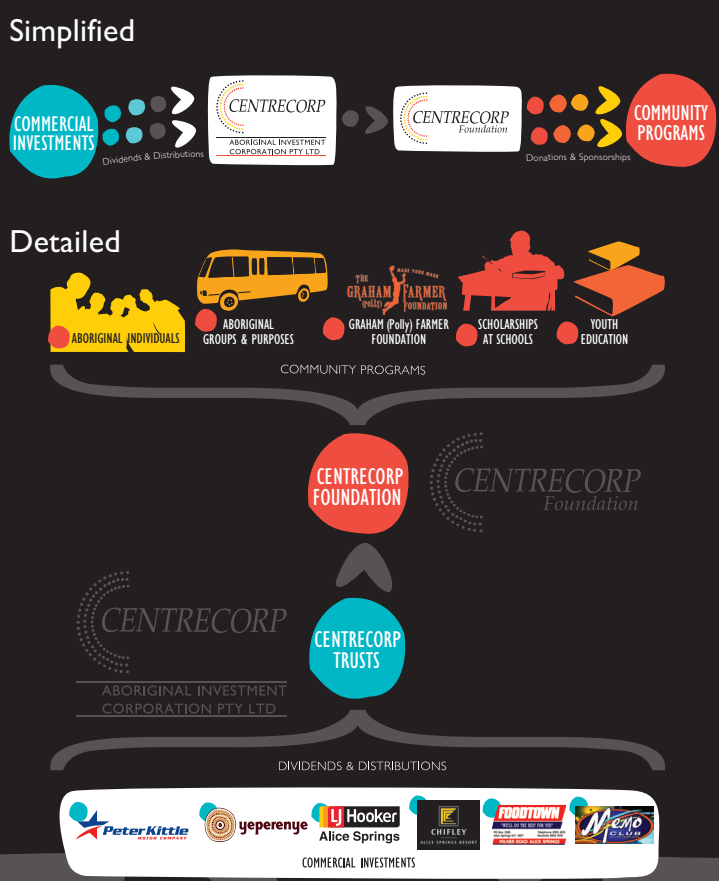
Simplified

COMMERCIAL INVESTMENTS

Dividends & Distributions

CENTRECORP
ABORIGINAL INVESTMENT CORPORATION PTY LTD

CENTRECORP
Foundation

Donations & Sponsorships

COMMUNITY PROGRAMS

Detailed

ABORIGINAL INDIVIDUALS

ABORIGINAL GROUPS & PURPOSES

THE GRAHAM (Polly) FARMER FOUNDATION
MAKE YOUR MARK

GRAHAM (Polly) FARMER FOUNDATION

SCHOLARSHIPS AT SCHOOLS

YOUTH EDUCATION

COMMUNITY PROGRAMS

CENTRECORP FOUNDATION

CENTRECORP
Foundation

CENTRECORP
ABORIGINAL INVESTMENT CORPORATION PTY LTD

CENTRECORP TRUSTS

DIVIDENDS & DISTRIBUTIONS

Peter Kittle
MOTOR COMPANY

yeperenye

LJ Hooker
Alice Springs

CHIFLEY
ALICE SPRINGS RESORT

FOODTOWN
"WE'LL DO THE BEST FOR YOU"
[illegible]
PALMER ROAD ALICE SPRINGS

Memo CLUB

COMMERCIAL INVESTMENTS